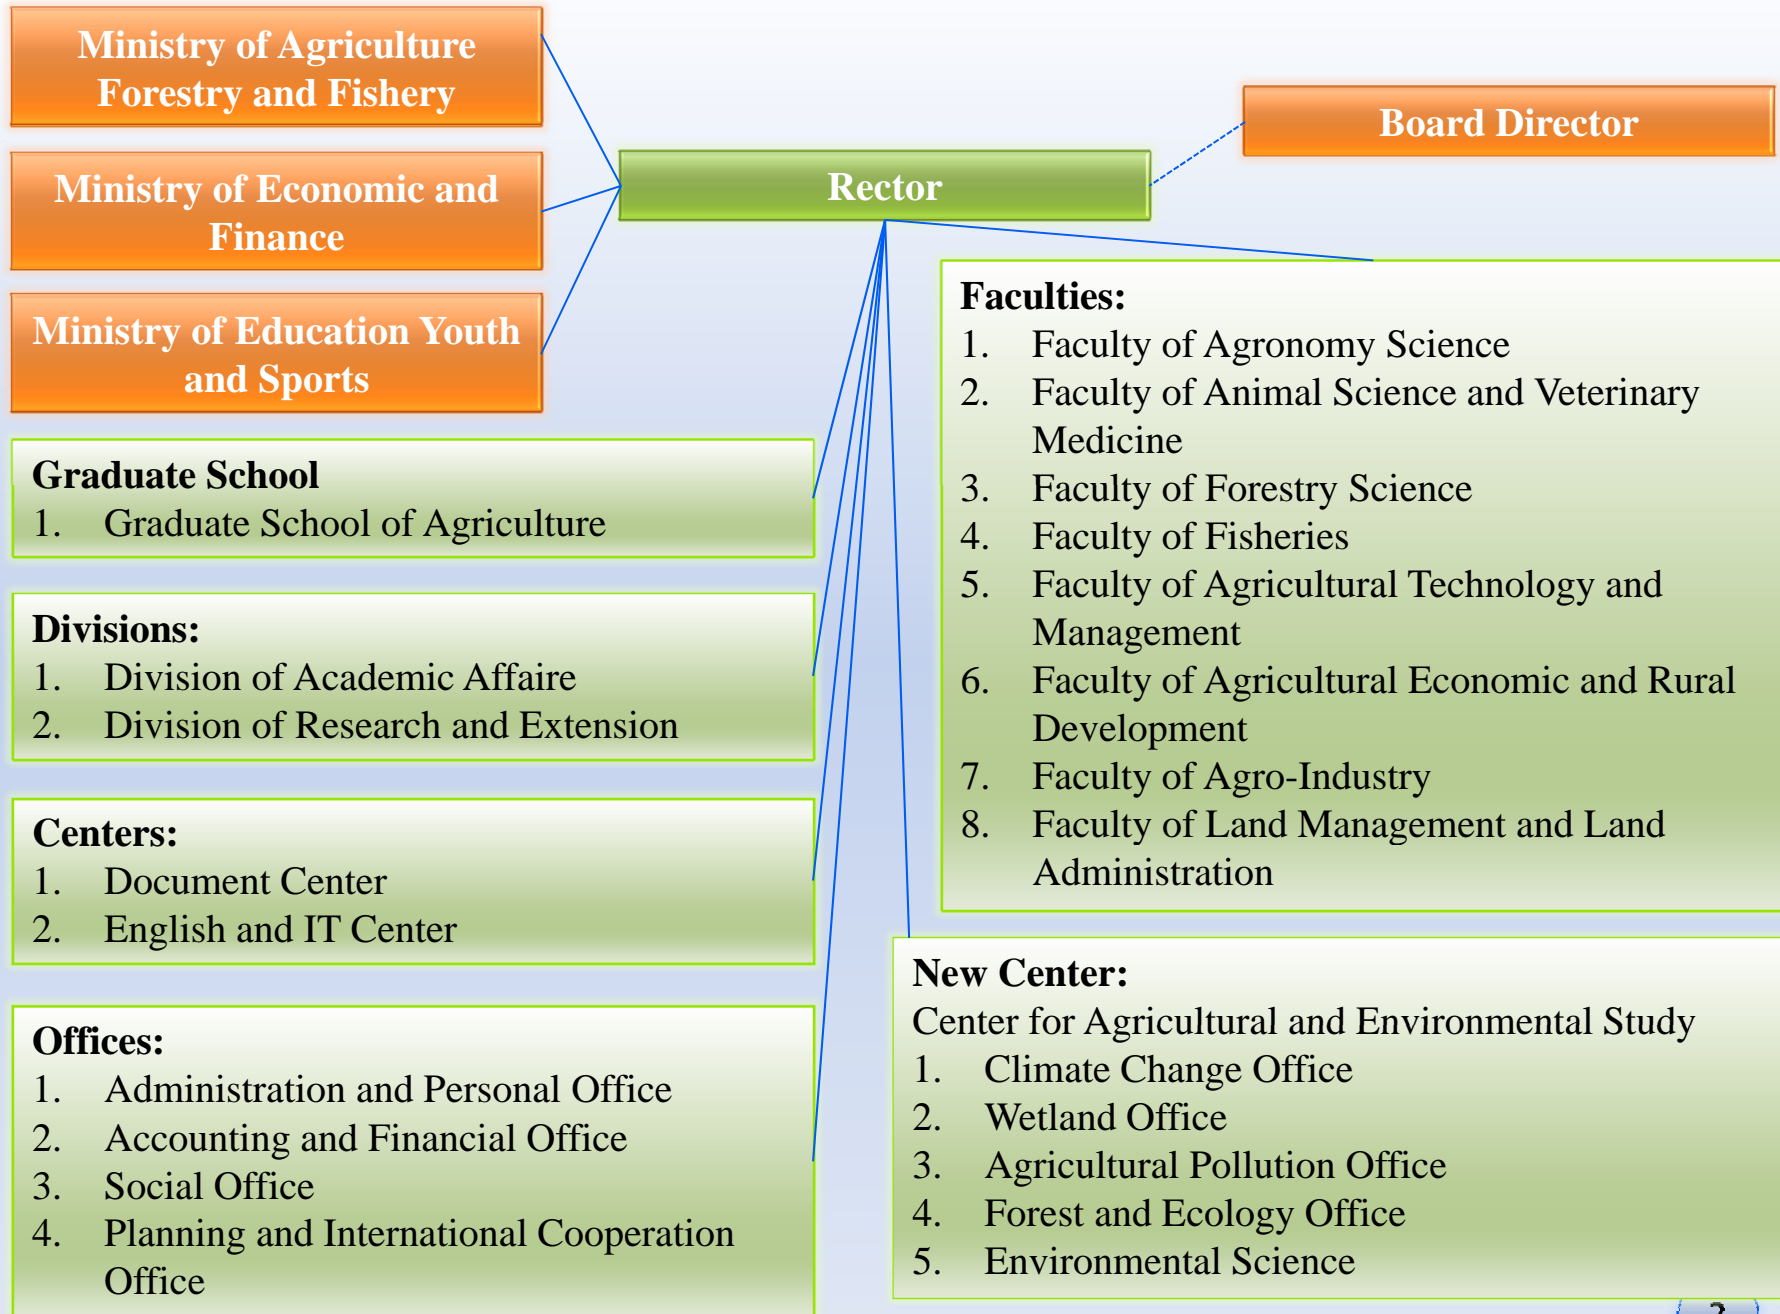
Ministry of Agriculture Forestry and Fishery

Ministry of Economic and Finance

Ministry of Education Youth and Sports

Rector

Board Director

Graduate School
1. Graduate School of Agriculture

Divisions:
1. Division of Academic Affaire
2. Division of Research and Extension

Centers:
1. Document Center
2. English and IT Center

Offices:
1. Administration and Personal Office
2. Accounting and Financial Office
3. Social Office
4. Planning and International Cooperation Office

Faculties:
1. Faculty of Agronomy Science
2. Faculty of Animal Science and Veterinary Medicine
3. Faculty of Forestry Science
4. Faculty of Fisheries
5. Faculty of Agricultural Technology and Management
6. Faculty of Agricultural Economic and Rural Development
7. Faculty of Agro-Industry
8. Faculty of Land Management and Land Administration

New Center:
Center for Agricultural and Environmental Study
1. Climate Change Office
2. Wetland Office
3. Agricultural Pollution Office
4. Forest and Ecology Office
5. Environmental Science